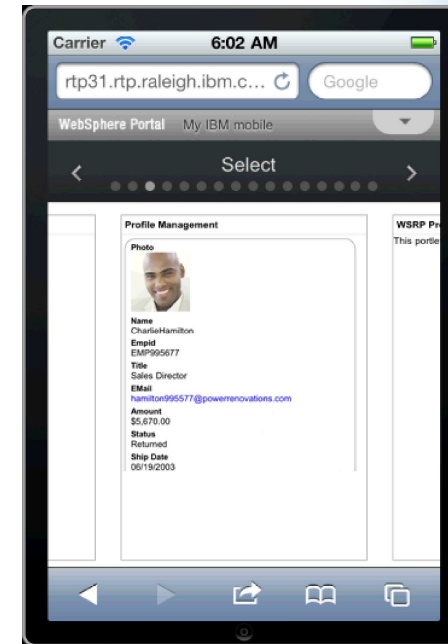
Carrier 6:02 AM

rtp31.rtp.raleigh.ibm.c...

Google

WebSphere Portal My IBM mobile

Select

Profile Management

Photo

Name
CharlieHamilton

Empid
EMP995677

Title
Sales Director

EMail
hamilton995577@powerrenovations.com

Amount
$5,670.00

Status
Returned

Ship Date
06/19/2003

WSRP Pr

This portle